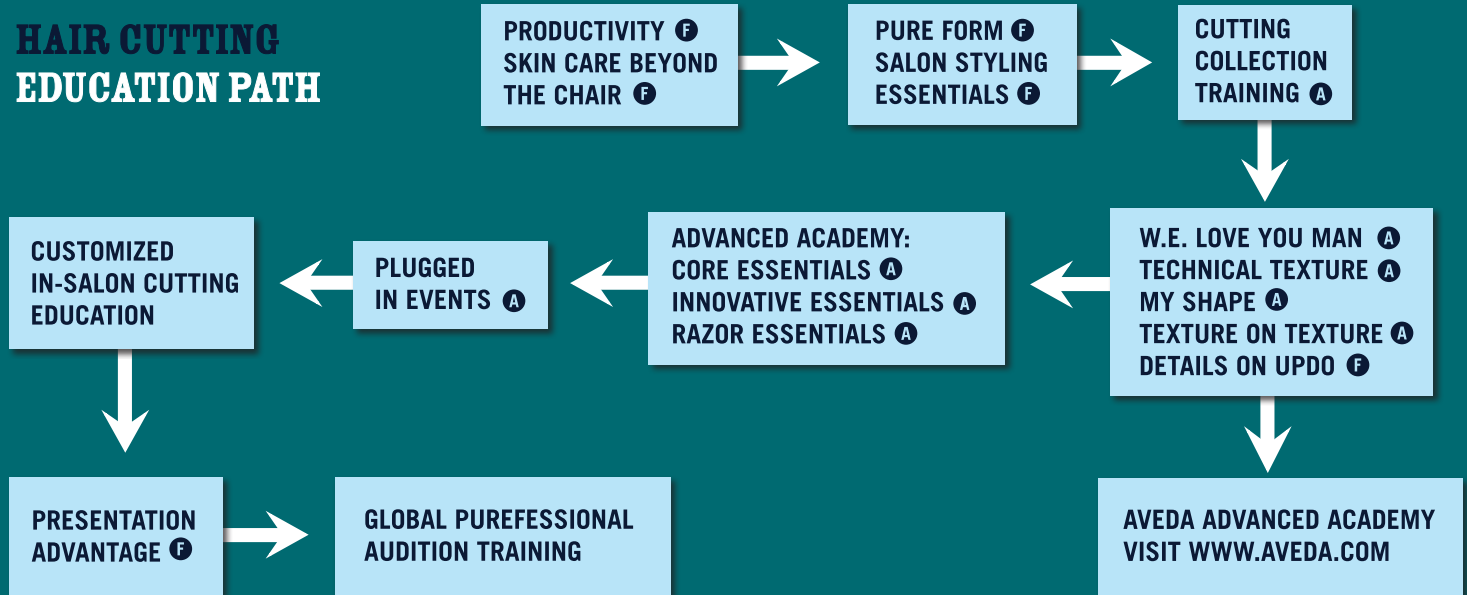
HAIR CUTTING
EDUCATION PATH

PRODUCTIVITY F
SKIN CARE BEYOND THE CHAIR F

PURE FORM F
SALON STYLING ESSENTIALS F

CUTTING COLLECTION TRAINING A

W.E. LOVE YOU MAN A
TECHNICAL TEXTURE A
MY SHAPE A
TEXTURE ON TEXTURE A
DETAILS ON UPDO F

ADVANCED ACADEMY:
CORE ESSENTIALS A
INNOVATIVE ESSENTIALS A
RAZOR ESSENTIALS A

PLUGGED IN EVENTS A

CUSTOMIZED IN-SALON CUTTING EDUCATION

PRESENTATION ADVANTAGE F

GLOBAL PUREFESSIONAL AUDITION TRAINING

AVEDA ADVANCED ACADEMY
VISIT WWW.AVEDA.COM